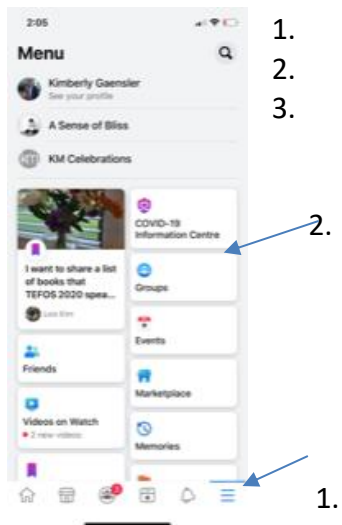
2:05

Menu

Kimberly Gaensler
See your profile

A Sense of Bliss

KM Celebrations

I want to share a list of books that TEFOS 2020 spea...

Lea Kim

COVID-19 Information Centre

Groups

Events

Friends

Marketplace

Videos on Watch
• 2 new videos

Memories

1.
2.
3.

2.

1.